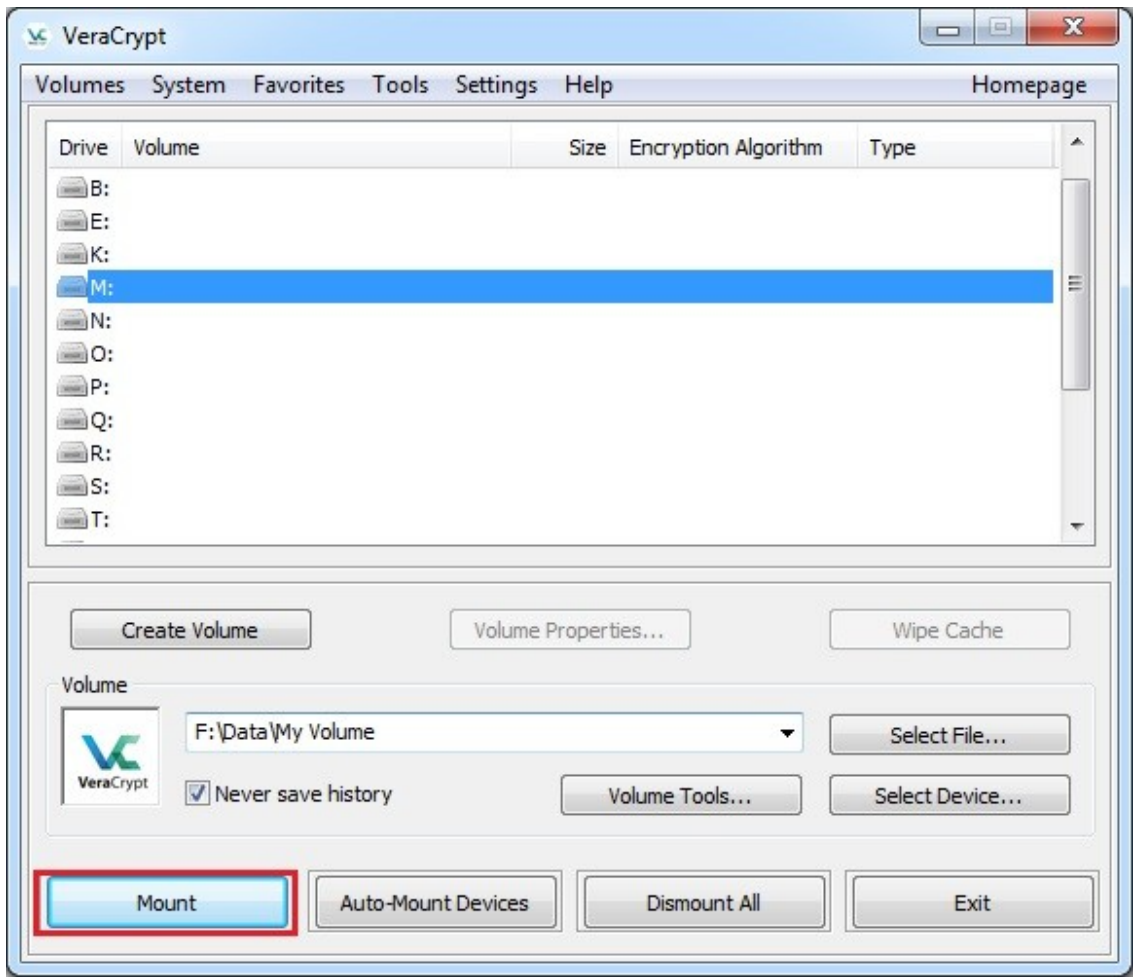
VeraCrypt

Volumes System Favorites Tools Settings Help Homepage

| Drive | Volume | Size | Encryption Algorithm | Type |
|---|---|---|---|---|
| B: | | | | |
| E: | | | | |
| K: | | | | |
| M: | | | | |
| N: | | | | |
| O: | | | | |
| P: | | | | |
| Q: | | | | |
| R: | | | | |
| S: | | | | |
| T: | | | | |

Create Volume
Volume Properties...
Wipe Cache

Volume
VeraCrypt
F:\Data\My Volume
Select File...
Never save history
Volume Tools...
Select Device...

Mount
Auto-Mount Devices
Dismount All
Exit